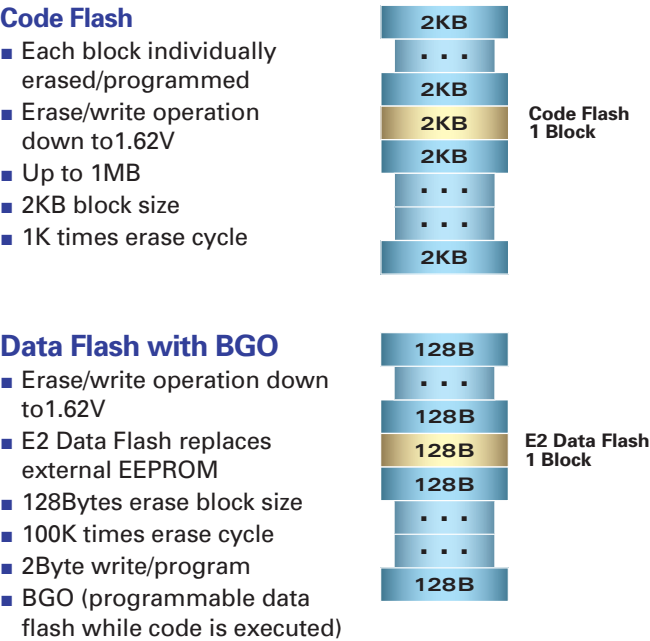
Code Flash

- Each block individually erased/programmed
- Erase/write operation down to1.62V
- Up to 1MB
- 2KB block size
- 1K times erase cycle

2KB
...
2KB
2KB
2KB
...
...
2KB

Code Flash
1 Block

Data Flash with BGO

- Erase/write operation down to1.62V
- E2 Data Flash replaces external EEPROM
- 128Bytes erase block size
- 100K times erase cycle
- 2Byte write/program
- BGO (programmable data flash while code is executed)

128B
...
128B
128B
128B
...
...
128B

E2 Data Flash
1 Block